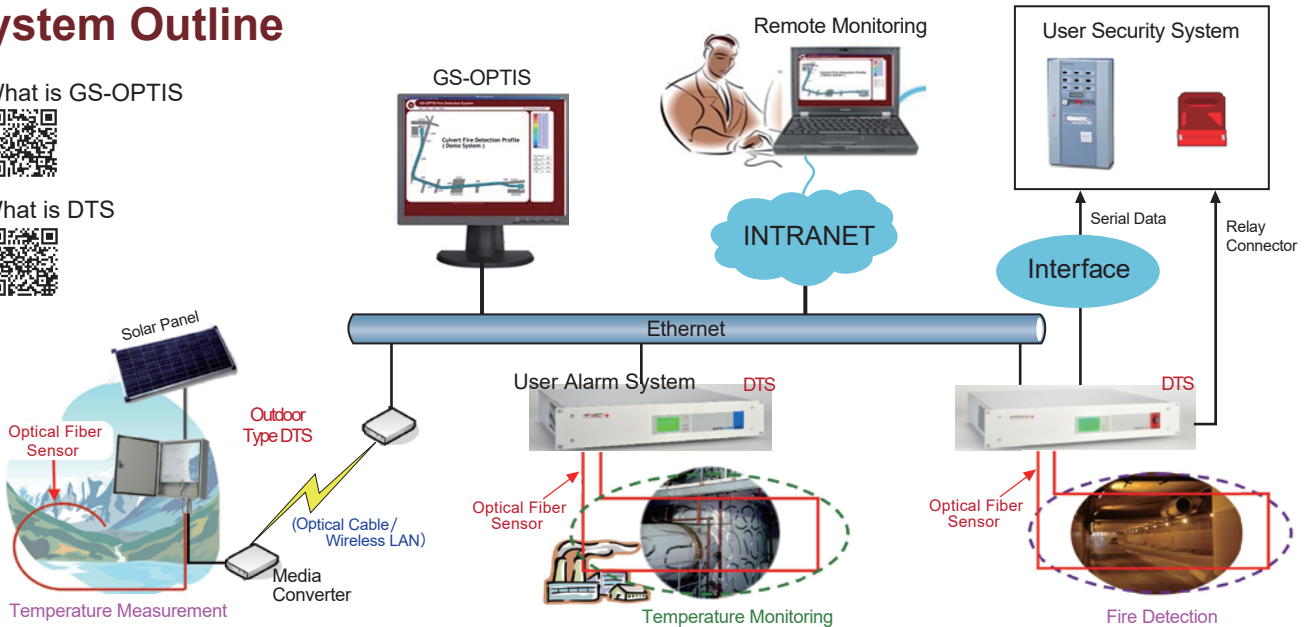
ystem Outline

hat is GS-OPTIS

hat is DTS

GS-OPTIS

Culvert Fire Detection Profile
( Demo System )

Remote Monitoring

User Security System

INTRANET

Serial Data

Relay Connector

Interface

Ethernet

Solar Panel

Outdoor Type DTS

Optical Fiber Sensor

(Optical Cable / Wireless LAN)

Media Converter

Temperature Measurement

User Alarm System

DTS

Optical Fiber Sensor

Temperature Monitoring

DTS

Optical Fiber Sensor

Fire Detection